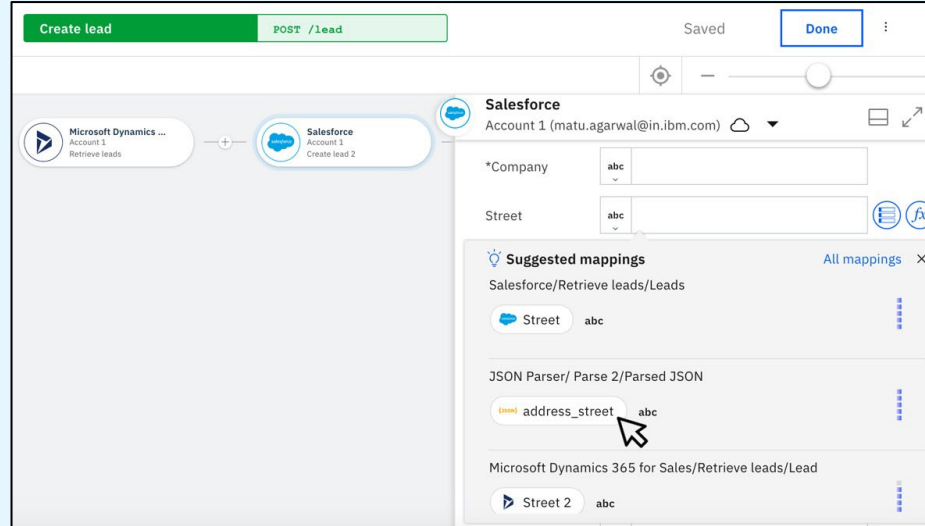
Create lead POST /lead

Saved Done ⋮

Microsoft Dynamics ...
Account 1
Retrieve leads

Salesforce
Account 1
Create lead 2

Salesforce
Account 1 (matu.agarwal@in.ibm.com)

*Company abc

Street abc

Suggested mappings All mappings ×

Salesforce/Retrieve leads/Leads

Street abc

JSON Parser/ Parse 2/Parsed JSON

{JSON} address_street abc

Microsoft Dynamics 365 for Sales/Retrieve leads/Lead

Street 2 abc